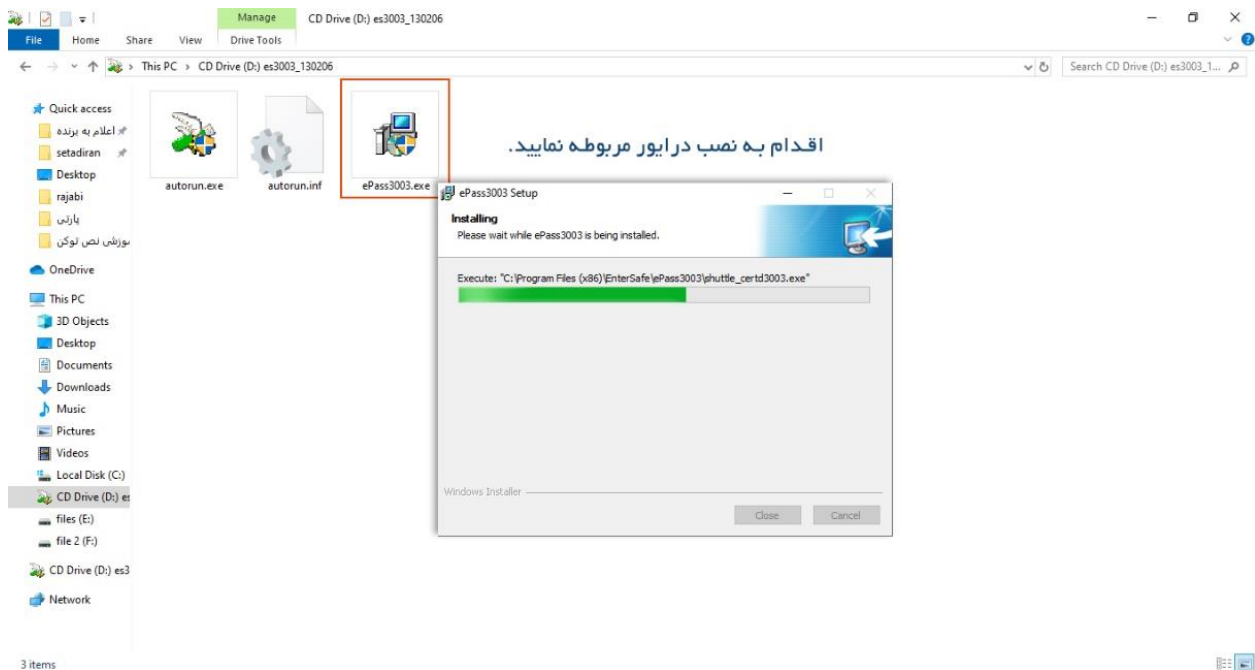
Manage
CD Drive (D:) es3003_130206
File Home Share View Drive Tools

This PC > CD Drive (D:) es3003_130206
Search CD Drive (D:) es3003_1...

Quick access
اعلام به برنده
setadiran
Desktop
rajabi
پارتی
بوزشی نص توکن
OneDrive
This PC
3D Objects
Desktop
Documents
Downloads
Music
Pictures
Videos
Local Disk (C:)
CD Drive (D:) es
files (E:)
file 2 (F:)
CD Drive (D:) es3
Network

autorun.exe
autorun.inf
ePass3003.exe

اقدام به نصب درایور مربوطه نمایید.

ePass3003 Setup
Installing
Please wait while ePass3003 is being installed.
Execute: "C:\Program Files (x86)\EnterSafe\ePass3003\shuttle_certd3003.exe"
Windows Installer
Close
Cancel

3 items